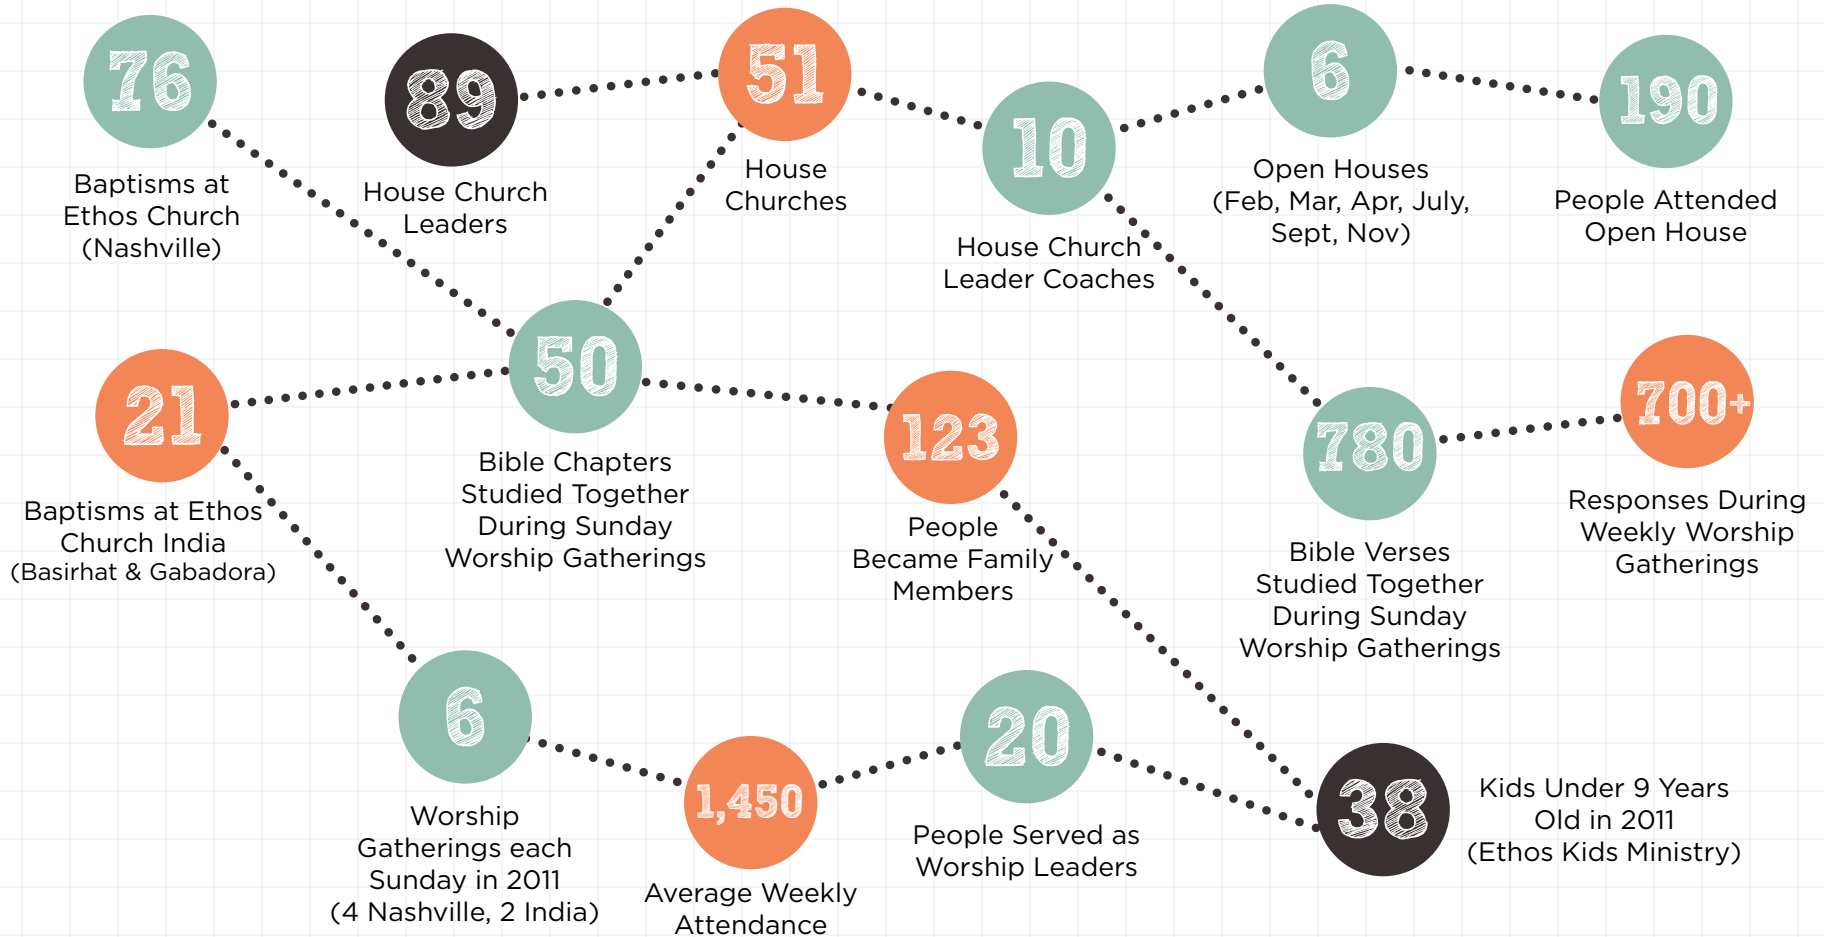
76
Baptisms at Ethos Church (Nashville)

89
House Church Leaders

51
House Churches

10
House Church Leader Coaches

6
Open Houses (Feb, Mar, Apr, July, Sept, Nov)

190
People Attended Open House

21
Baptisms at Ethos Church India (Basirhat & Gabadora)

50
Bible Chapters Studied Together During Sunday Worship Gatherings

123
People Became Family Members

780
Bible Verses Studied Together During Sunday Worship Gatherings

700+
Responses During Weekly Worship Gatherings

6
Worship Gatherings each Sunday in 2011 (4 Nashville, 2 India)

1,450
Average Weekly Attendance

20
People Served as Worship Leaders

38
Kids Under 9 Years Old in 2011 (Ethos Kids Ministry)